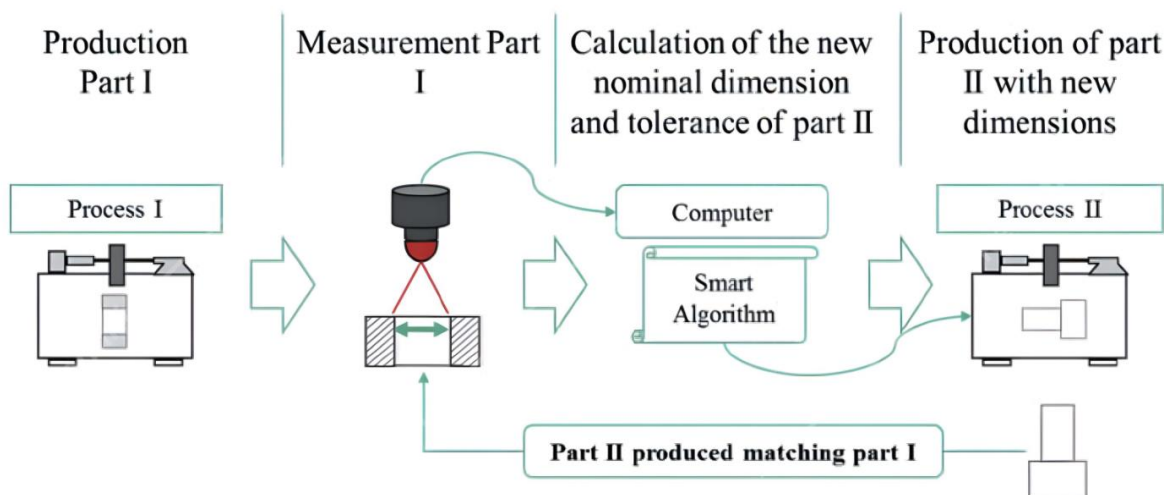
Production Part I

Measurement Part I

Calculation of the new nominal dimension and tolerance of part II

Production of part II with new dimensions

Process I

Computer

Smart Algorithm

Process II

Part II produced matching part I